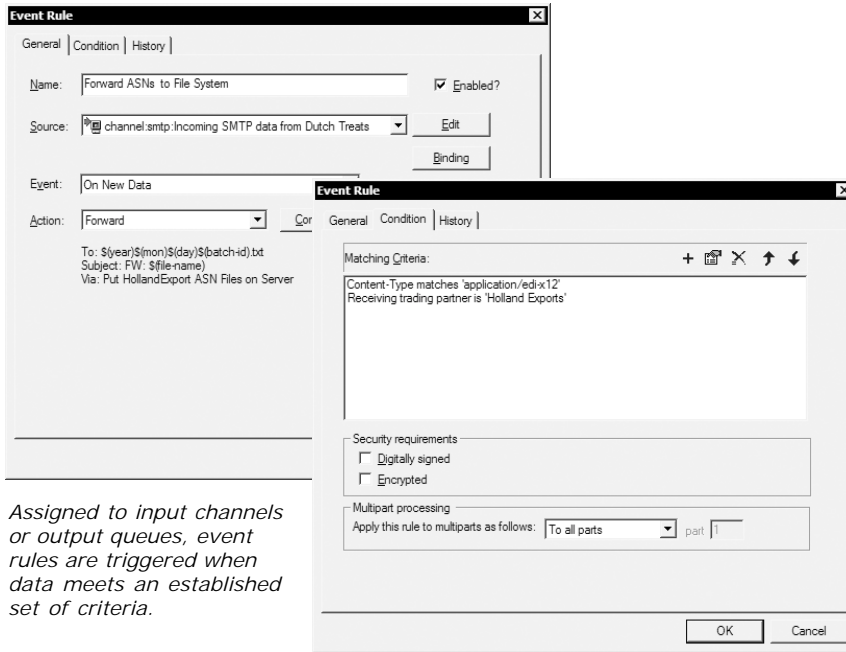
Event Rule

General | Condition | History |

Name: Forward ASNs to File System

Enabled?

Source: channel:smtp:Incoming SMTP data from Dutch Treats

Edit

Binding

Event: On New Data

Action: Forward

Con

To: $(year)$(mon)$(day)$(batch-id).txt
Subject: FW: $(file-name)
Via: Put HollandExport ASN Files on Server

Event Rule

General | Condition | History |

Matching Criteria:

Content-Type matches 'application/edi-x12'
Receiving trading partner is 'Holland Exports'

Security requirements

Digitally signed

Encrypted

Multipart processing

Apply this rule to multiparts as follows: To all parts

part 1

OK

Cancel

Assigned to input channels or output queues, event rules are triggered when data meets an established set of criteria.